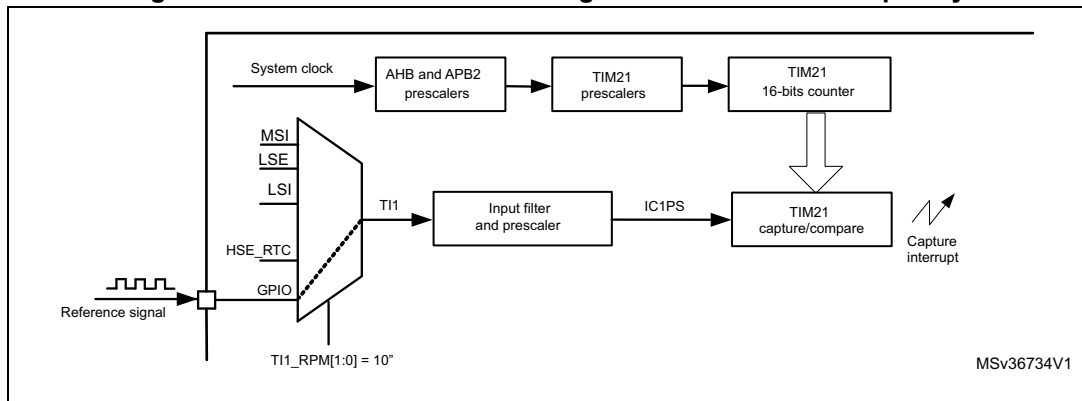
System clock

AHB and APB2 prescalers

TIM21 prescalers

TIM21 16-bits counter

MSI

LSE

LSI

HSE_RTC

GPIO

TI1

Input filter and prescaler

IC1PS

TIM21 capture/compare

Capture interrupt

Reference signal

TI1_RPM[1:0] = 10"

MSv36734V1